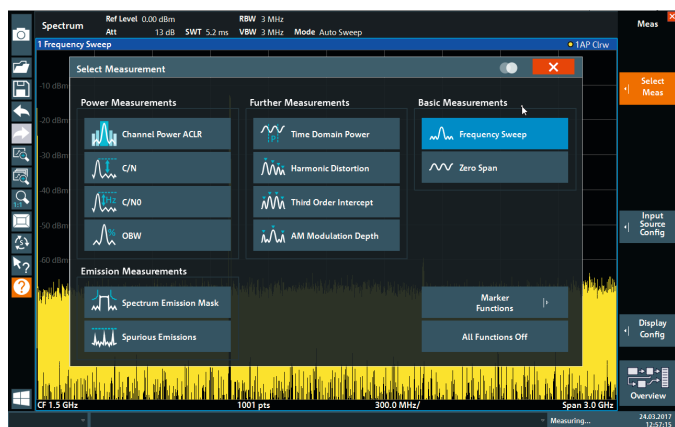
Spectrum
Ref Level 0.00 dBm
Att 13 dB SWT 5.2 ms
RBW 3 MHz
VBW 3 MHz Mode Auto Sweep
1 Frequency Sweep
1AP Clrw
Meas

Select Measurement

-10 dBm
-20 dBm
-30 dBm
-40 dBm
-50 dBm
-60 dBm

Power Measurements
Channel Power ACLR
C/N
C/N0
OBW

Further Measurements
Time Domain Power
Harmonic Distortion
Third Order Intercept
AM Modulation Depth

Basic Measurements
Frequency Sweep
Zero Span

Emission Measurements
Spectrum Emission Mask
Spurious Emissions

Marker Functions
All Functions Off

Select Meas
Input Source Config
Display Config
Overview

CF 1.5 GHz
1001 pts
300.0 MHz/
Span 3.0 GHz
Measuring...
24.03.2017 12:57:15